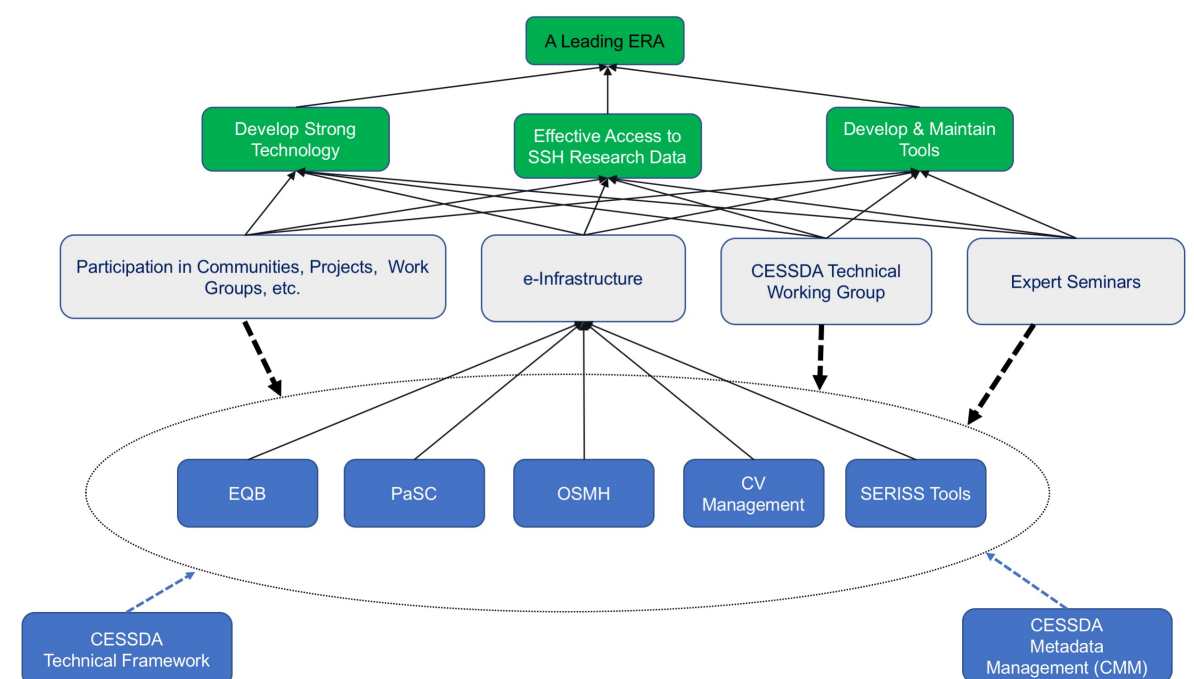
A Leading ERA

Develop Strong Technology

Effective Access to SSH Research Data

Develop & Maintain Tools

Participation in Communities, Projects, Work Groups, etc.

e-Infrastructure

CESSDA Technical Working Group

Expert Seminars

EQB

PaSC

OSMH

CV Management

SERISS Tools

CESSDA Technical Framework

CESSDA Metadata Management (CMM)